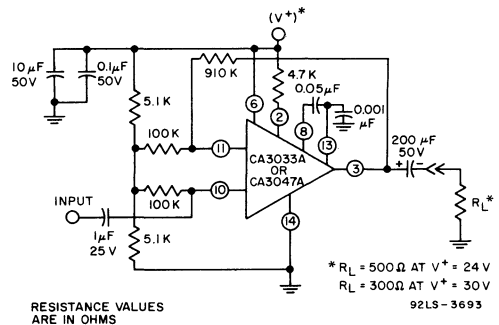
(V+)*

10 μF 50V

0.1μF 50V

910 K

4.7 K

5.1 K

0.05μF

0.001 μF

100 K

6

2

8

13

11

CA3033A OR CA3047A

3

200 μF 50V

INPUT

10

100 K

$R_L$*

1μF 25 V

5.1 K

14

*$R_L$ = 500Ω AT V+ = 24 V
$R_L$ = 300Ω AT V+ = 30V

RESISTANCE VALUES ARE IN OHMS

92LS-3693